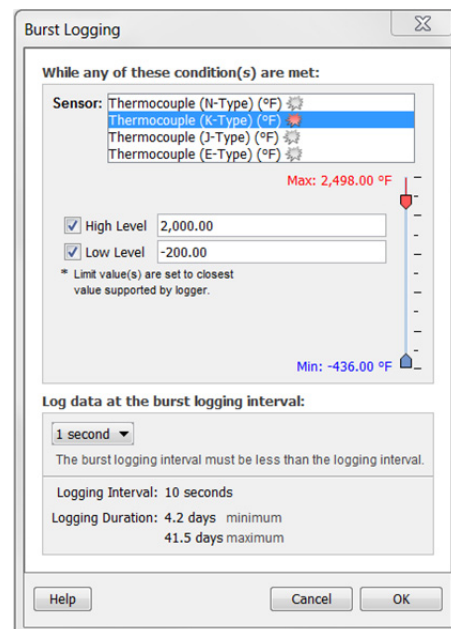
Burst Logging

While any of these condition(s) are met:

Sensor: Thermocouple (N-Type) (°F)
Thermocouple (K-Type) (°F)
Thermocouple (J-Type) (°F)
Thermocouple (E-Type) (°F)

Max: 2,498.00 °F

High Level 2,000.00
Low Level -200.00

* Limit value(s) are set to closest value supported by logger.

Min: -436.00 °F

Log data at the burst logging interval:

1 second

The burst logging interval must be less than the logging interval.

Logging Interval: 10 seconds
Logging Duration: 4.2 days minimum
41.5 days maximum

Help
Cancel
OK